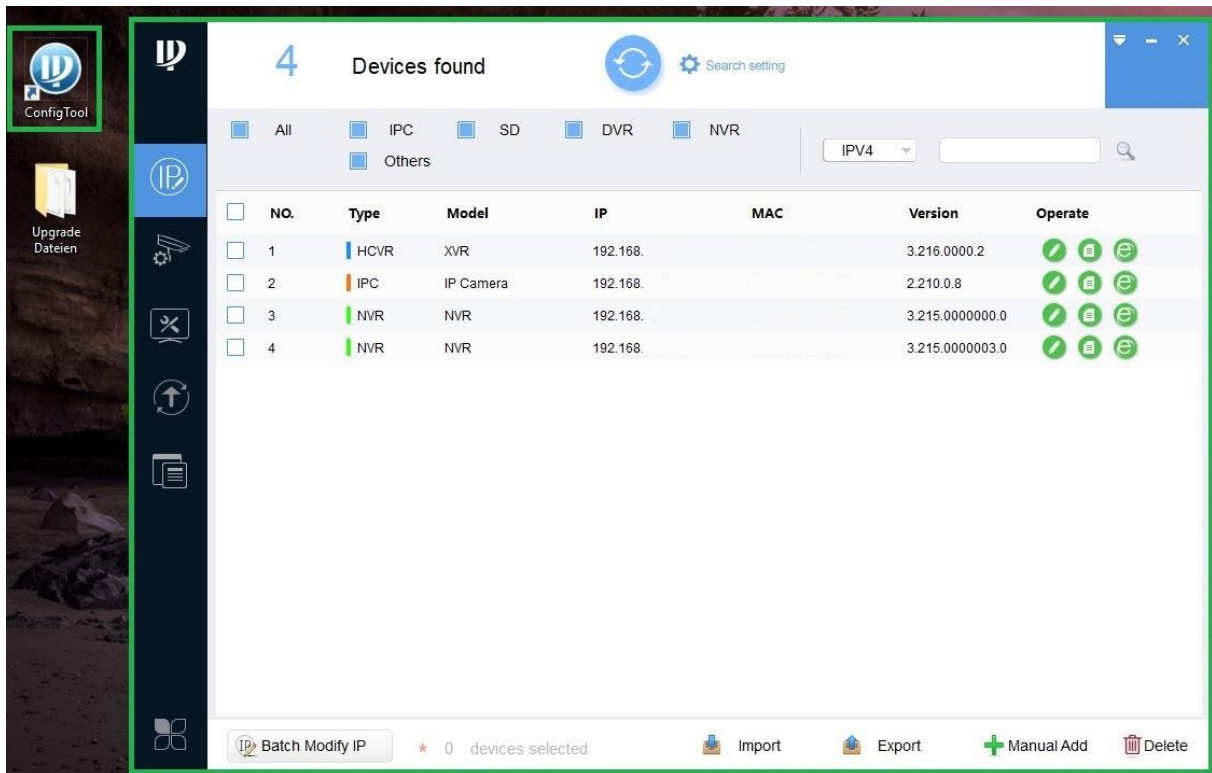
ConfigTool

Upgrade Dateien

4 Devices found

Search setting

All IPC SD DVR NVR Others

IPV4

| NO. | Type | Model | IP | MAC | Version | Operate |
|---|---|---|---|---|---|---|
| 1 | HCVR | XVR | 192.168. | | 3.216.0000.2 | |
| 2 | IPC | IP Camera | 192.168. | | 2.210.0.8 | |
| 3 | NVR | NVR | 192.168. | | 3.215.0000000.0 | |
| 4 | NVR | NVR | 192.168. | | 3.215.0000003.0 | |

Batch Modify IP * 0 devices selected Import Export Manual Add Delete